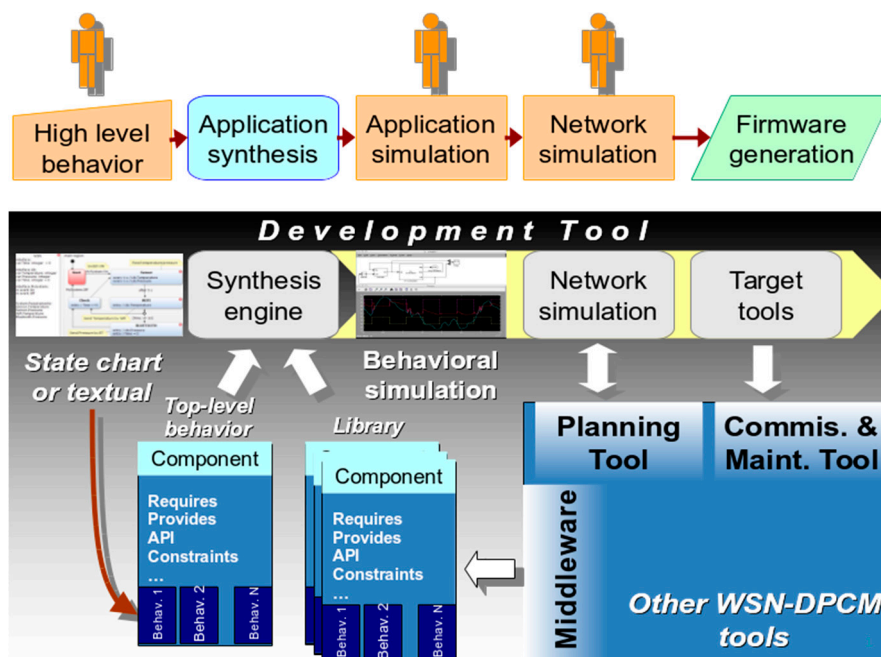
High level behavior

Application synthesis

Application simulation

Network simulation

Firmware generation

Development Tool

Synthesis engine

Network simulation

Target tools

State chart or textual

Behavioral simulation

Top-level behavior

Library

Planning Tool

Commis. & Maint. Tool

Component

Requires
Provides
API
Constraints
...

Behav. 1

Behav. 2

Behav. N

Component

Requires
Provides
API
Constraints
...

Behav. 1

Behav. 2

Behav. N

Middleware

Other WSN-DPCM tools